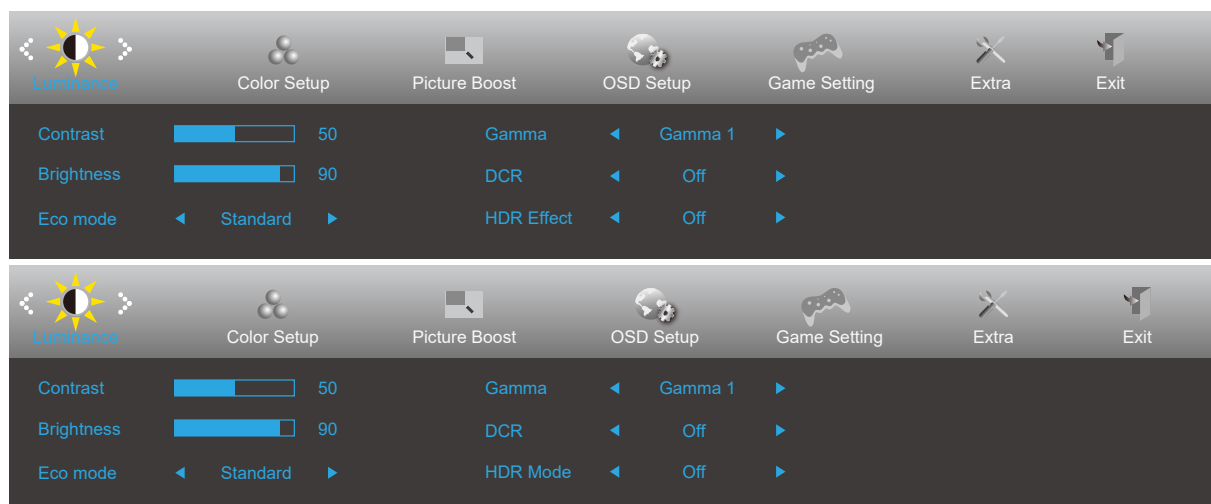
Luminance Color Setup Picture Boost OSD Setup Game Setting Extra Exit

Contrast 50
Brightness 90
Eco mode ◄ Standard ►

Gamma ◄ Gamma 1 ►
DCR ◄ Off ►
HDR Effect ◄ Off ►

Luminance Color Setup Picture Boost OSD Setup Game Setting Extra Exit

Contrast 50
Brightness 90
Eco mode ◄ Standard ►

Gamma ◄ Gamma 1 ►
DCR ◄ Off ►
HDR Mode ◄ Off ►